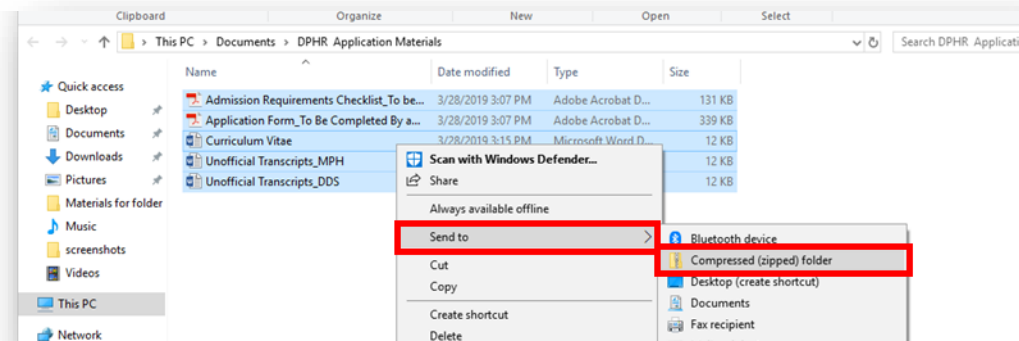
Clipboard Organize New Open Select

This PC > Documents > DPHR Application Materials

Search DPHR Applicatio

Quick access
Desktop
Documents
Downloads
Pictures
Materials for folder
Music
screenshots
Videos
This PC
Network

| Name | Date modified | Type | Size |
|---|---|---|---|
| Admission Requirements Checklist_To be... | 3/28/2019 3:07 PM | Adobe Acrobat D... | 131 KB |
| Application Form_To Be Completed By a... | 3/28/2019 3:07 PM | Adobe Acrobat D... | 339 KB |
| Curriculum Vitae | 3/28/2019 3:15 PM | Microsoft Word D... | 12 KB |
| Unofficial Transcripts_MPH | | | 12 KB |
| Unofficial Transcripts_DDS | | | 12 KB |

Scan with Windows Defender...
Share
Always available offline
Send to
Cut
Copy
Create shortcut
Delete

Bluetooth device
Compressed (zipped) folder
Desktop (create shortcut)
Documents
Fax recipient